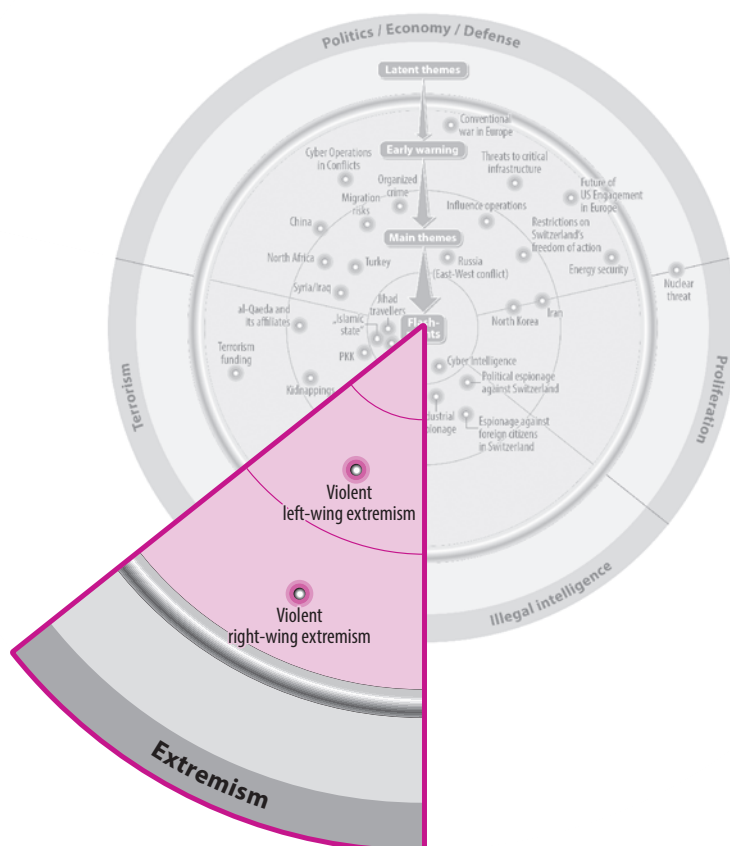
Politics / Economy / Defense

Latent themes

Conventional war in Europe

Early warning

Cyber Operations in Conflicts

Threats to critical infrastructure

Future of US Engagement in Europe

Organized crime

Migration risks

Influence operations

Restrictions on Switzerland's freedom of action

China

Main themes

Energy security

North Africa

Turkey

Russia (East-West conflict)

Nuclear threat

Syria/Iraq

Jihad travellers

al-Qaeda and its affiliates

„Islamic state"

Flash-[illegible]

North Korea

Iran

Terrorism funding

PKK

Cyber Intelligence

Political espionage against Switzerland

Kidnappings

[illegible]dustrial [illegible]ionage

Espionage against foreign citizens in Switzerland

Terrorism

Proliferation

Illegal intelligence

Violent left-wing extremism

Violent right-wing extremism

Extremism